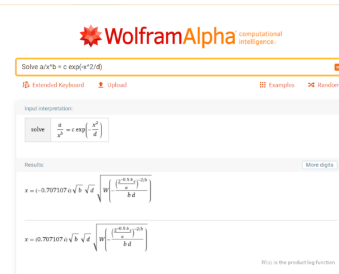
WolframAlpha computational intelligence.

Solve a/x^b = c exp(-x^2/d)

Extended Keyboard   Upload   Examples   Random

Input interpretation:

solve $\frac{a}{x^b} = c \exp\left(-\frac{x^2}{d}\right)$

Results:   More digits

$x = (-0.707107\ldots) \sqrt{b} \sqrt{d} \sqrt{W\left(\frac{2\left(\frac{c}{a}\right)^{-2/b}}{b\,d}\right)}$

$x = (0.707107\ldots) \sqrt{b} \sqrt{d} \sqrt{W\left(\frac{2\left(\frac{c}{a}\right)^{-2/b}}{b\,d}\right)}$

W(z) is the product log function